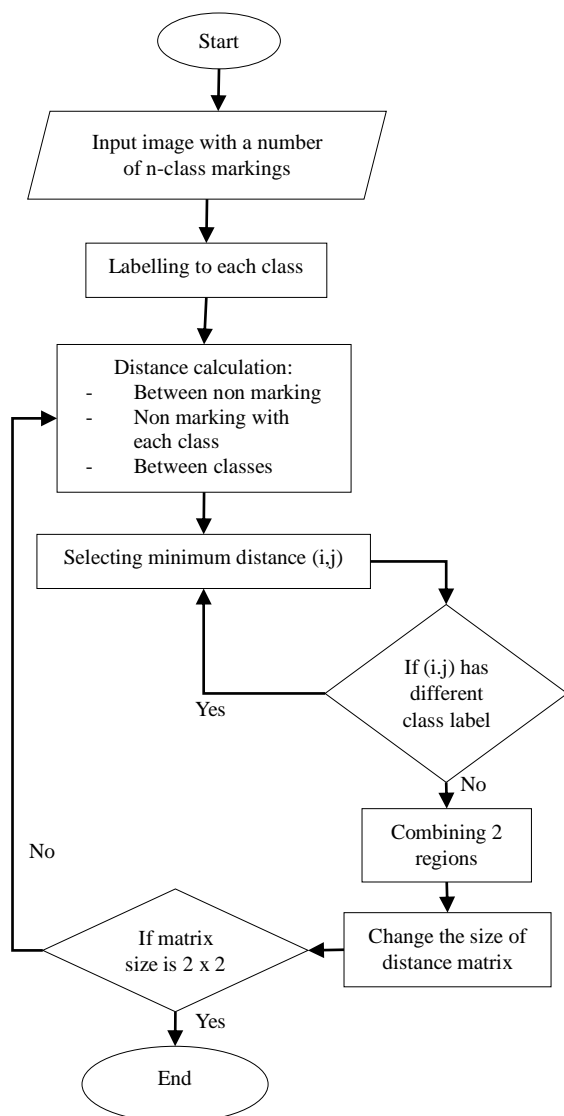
Start

Input image with a number of n-class markings

Labelling to each class

Distance calculation:
- Between non marking
- Non marking with each class
- Between classes

Selecting minimum distance (i,j)

If (i.j) has different class label

Yes

No

Combining 2 regions

No

Change the size of distance matrix

If matrix size is 2 x 2

Yes

End